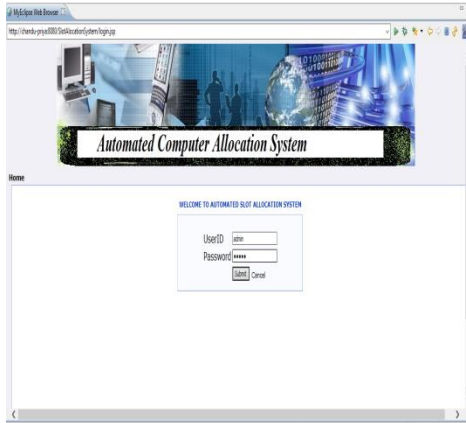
MyEclipse Web Browser

http://chandu-priya:8080/SlotAllocationSystem/login.jsp

Automated Computer Allocation System

Home

WELCOME TO AUTOMATED SLOT ALLOCATION SYSTEM

UserID admin
Password •••••
Submit Cancel